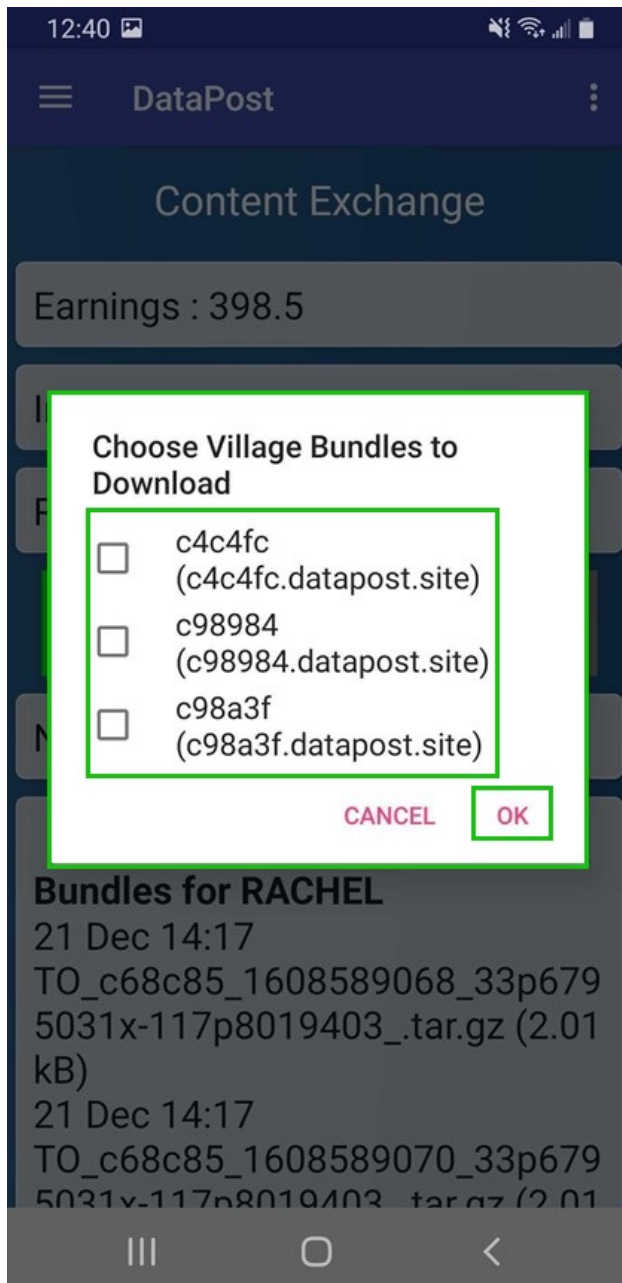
12:40

DataPost

Content Exchange

Earnings : 398.5

I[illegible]

F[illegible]

N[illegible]

Choose Village Bundles to Download

c4c4fc (c4c4fc.datapost.site)

c98984 (c98984.datapost.site)

c98a3f (c98a3f.datapost.site)

CANCEL OK

Bundles for RACHEL
21 Dec 14:17
TO_c68c85_1608589068_33p6795031x-117p8019403_.tar.gz (2.01 kB)
21 Dec 14:17
TO_c68c85_1608589070_33p6795031x-117p8019403_.tar.gz (2.01 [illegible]